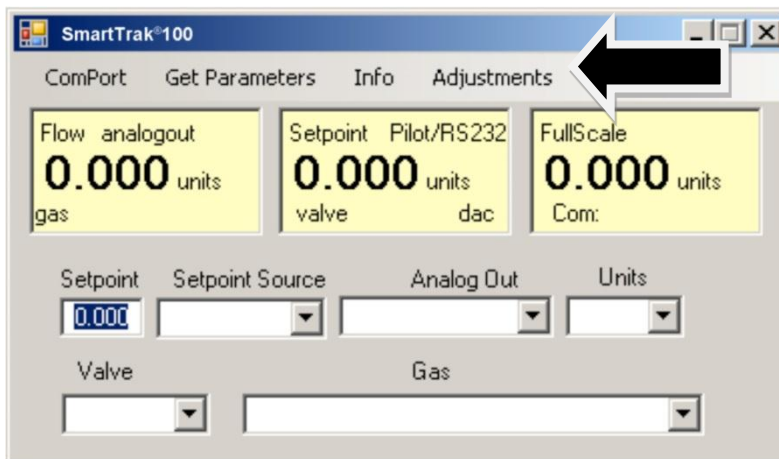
SmartTrak®100

ComPort Get Parameters Info Adjustments

Flow analogout
0.000 units
gas

Setpoint Pilot/RS232
0.000 units
valve dac

FullScale
0.000 units
Com:

Setpoint
0.000

Setpoint Source

Analog Out

Units

Valve

Gas